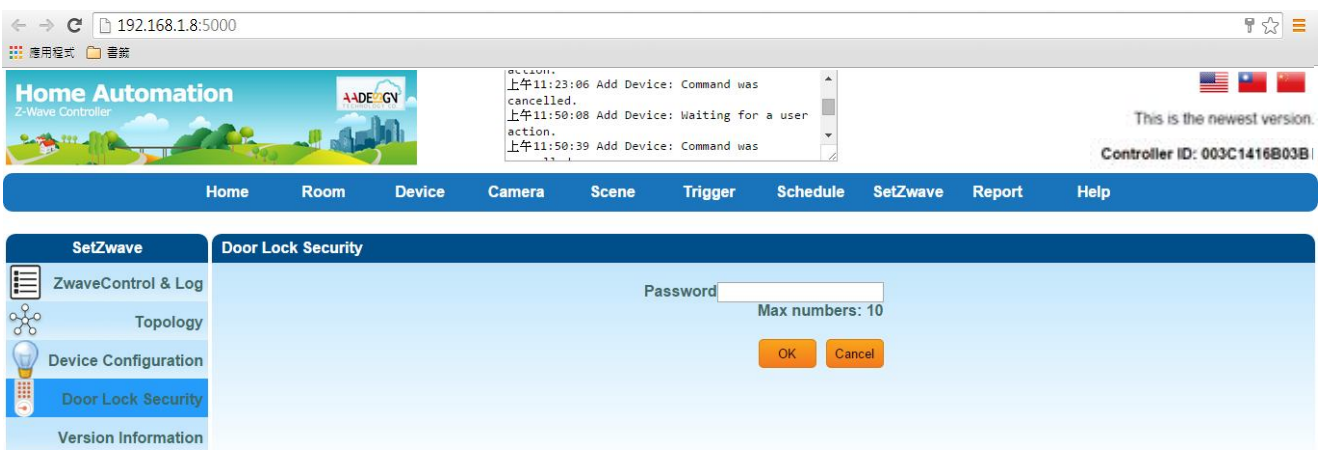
192.168.1.8:5000

應用程式 書籤

Home Automation
Z-Wave Controller

AADESIGN

action.
上午11:23:06 Add Device: Command was cancelled.
上午11:50:08 Add Device: Waiting for a user action.
上午11:50:39 Add Device: Command was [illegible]

This is the newest version.

Controller ID: 003C1416B03B

Home Room Device Camera Scene Trigger Schedule SetZwave Report Help

SetZwave

ZwaveControl & Log

Topology

Device Configuration

Door Lock Security

Version Information

Door Lock Security

Password

Max numbers: 10

OK Cancel